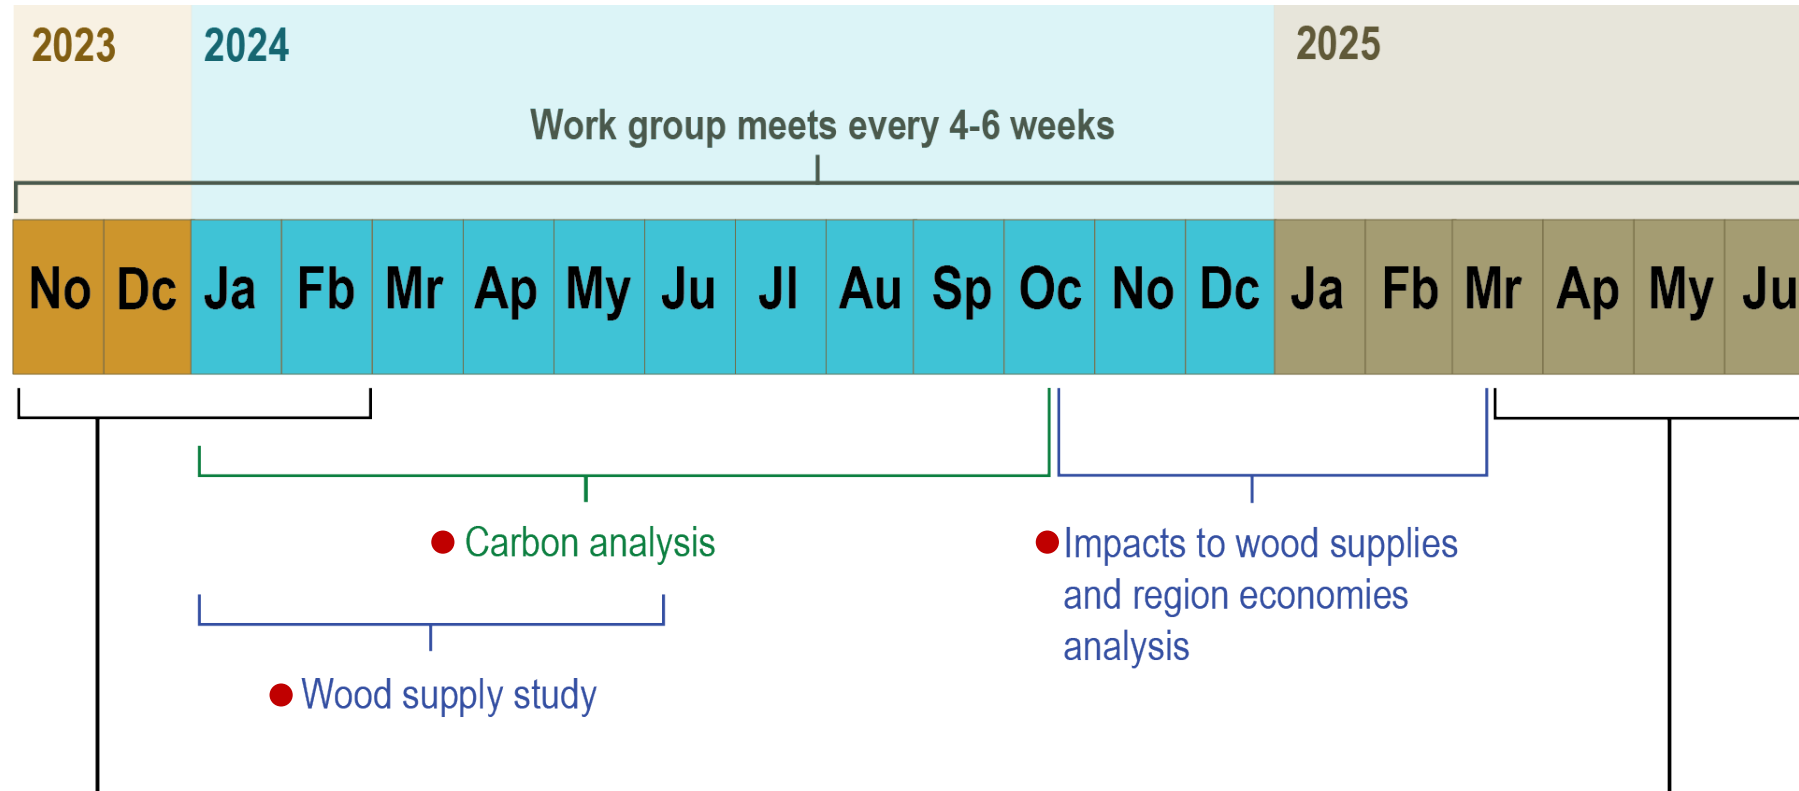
2023 2024 2025

Work group meets every 4-6 weeks

| No | Dc | Ja | Fb | Mr | Ap | My | Ju | Jl | Au | Sp | Oc | No | Dc | Ja | Fb | Mr | Ap | My | Ju |
|---|---|---|---|---|---|---|---|---|---|---|---|---|---|---|---|---|---|---|---|

Carbon analysis

Impacts to wood supplies and region economies analysis

Wood supply study